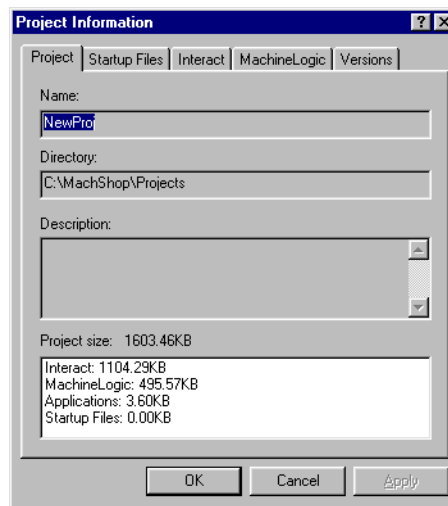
Project Information

?

Project | Startup Files | Interact | MachineLogic | Versions

Name:

NewProj

Directory:

C:\MachShop\Projects

Description:

Project size: 1603.46KB

Interact: 1104.29KB
MachineLogic: 495.57KB
Applications: 3.60KB
Startup Files: 0.00KB

OK | Cancel | Apply